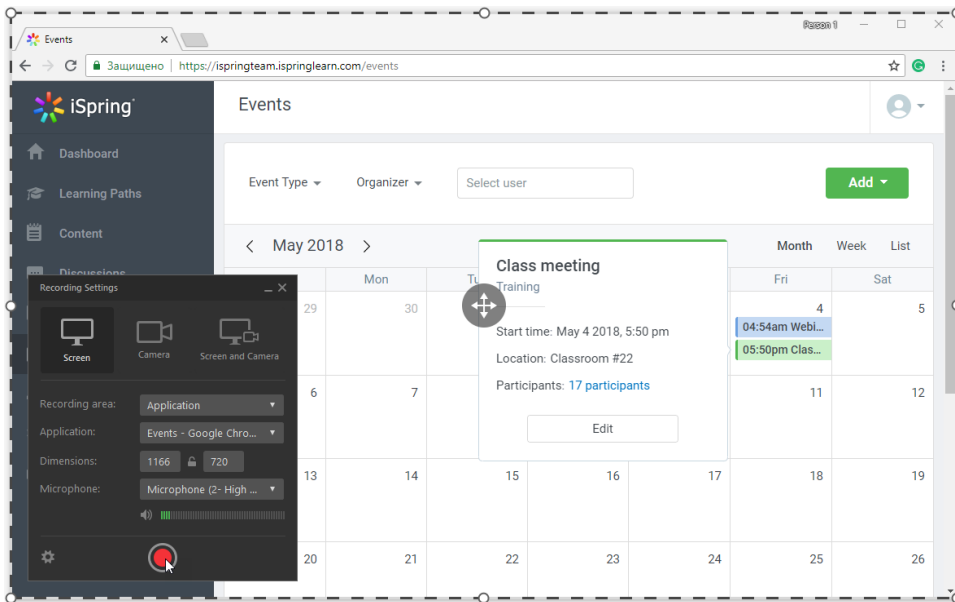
Person 1

Events

Защищено | https://ispringteam.ispringlearn.com/events

iSpring

Dashboard

Learning Paths

Content

Discussions

Events

Event Type

Organizer

Select user

Add

May 2018

Month

Week

List

Mon

Tu

Fri

Sat

29

30

4

5

04:54am Webi...

05:50pm Clas...

6

7

11

12

13

14

15

16

17

18

19

20

21

22

23

24

25

26

Class meeting

Training

Start time: May 4 2018, 5:50 pm

Location: Classroom #22

Participants: 17 participants

Edit

Recording Settings

Screen

Camera

Screen and Camera

Recording area:

Application

Application:

Events - Google Chro...

Dimensions:

1166

720

Microphone:

Microphone (2- High ...